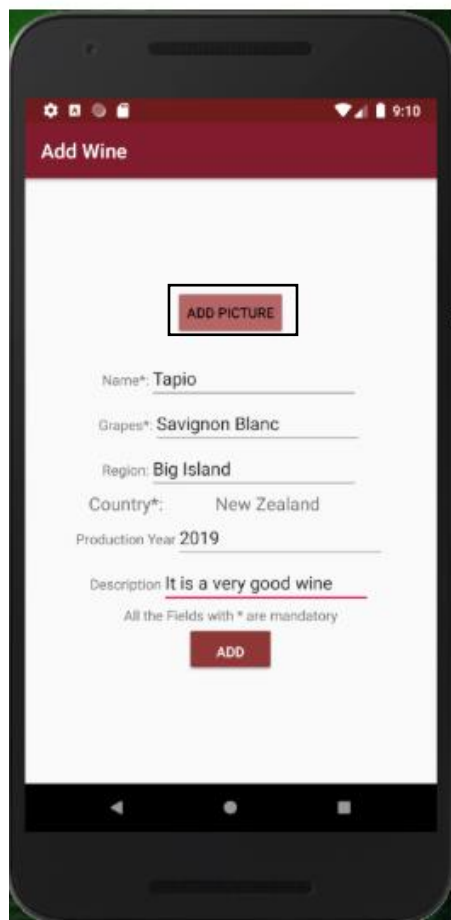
9:10

Add Wine

ADD PICTURE

Name*: Tapio

Grapes*: Savignon Blanc

Region: Big Island

Country*: New Zealand

Production Year 2019

Description It is a very good wine

All the Fields with * are mandatory

ADD